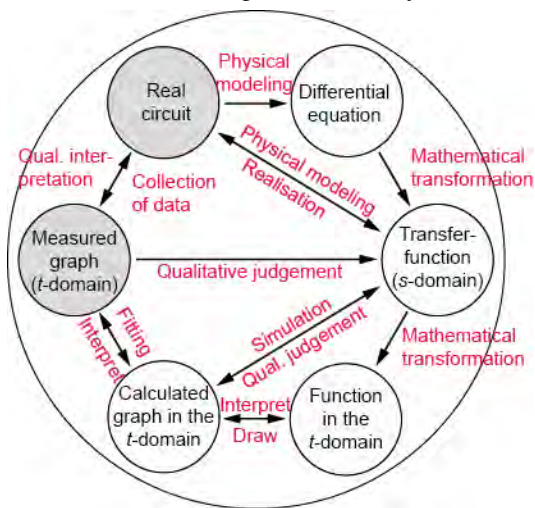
Real circuit

Physical modeling

Differential equation

Physical modeling

Realisation

Qual. interpretation

Collection of data

Mathematical transformation

Measured graph (*t*-domain)

Qualitative judgement

Transfer-function (*s*-domain)

Fitting

Interpret

Simulation

Qual. judgement

Mathematical transformation

Calculated graph in the *t*-domain

Interpret

Draw

Function in the *t*-domain